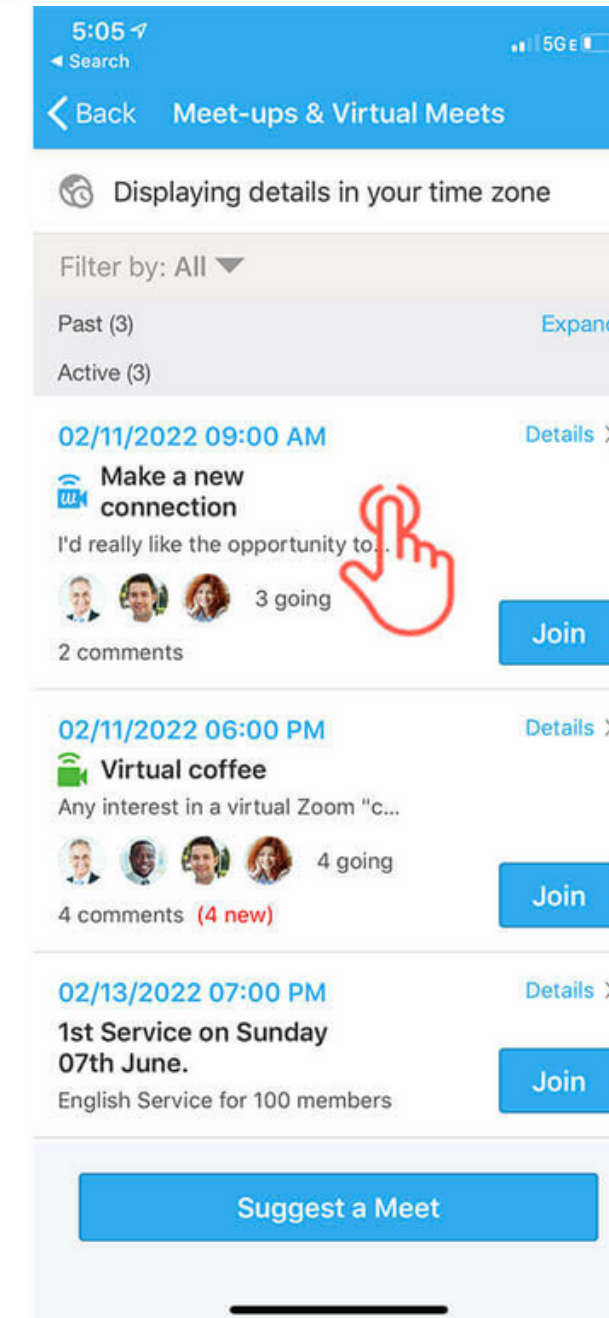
5:05
◂ Search
5GE

< Back Meet-ups & Virtual Meets

Displaying details in your time zone

Filter by: All

Past (3)
Expan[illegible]

Active (3)

02/11/2022 09:00 AM
Details

Make a new connection

I'd really like the opportunity to...

3 going

2 comments

Join

02/11/2022 06:00 PM
Details

Virtual coffee

Any interest in a virtual Zoom "c...

4 going

4 comments (4 new)

Join

02/13/2022 07:00 PM
Details

1st Service on Sunday 07th June.

English Service for 100 members

Join

Suggest a Meet